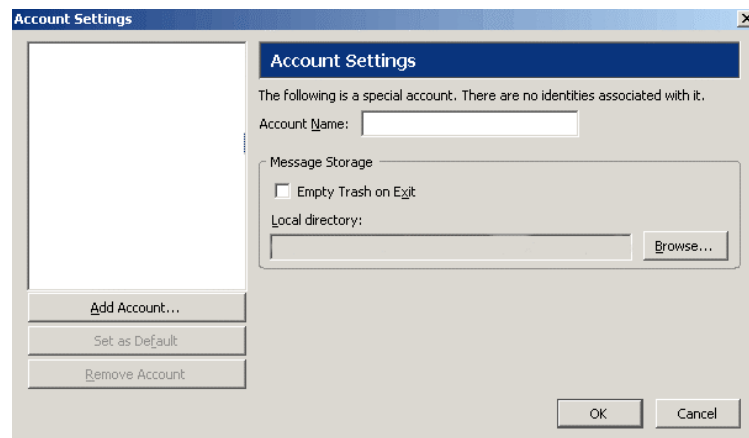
Account Settings

×

Account Settings

The following is a special account. There are no identities associated with it.

Account Name:

Message Storage

Empty Trash on Exit

Local directory:

Browse...

Add Account...

Set as Default

Remove Account

OK

Cancel